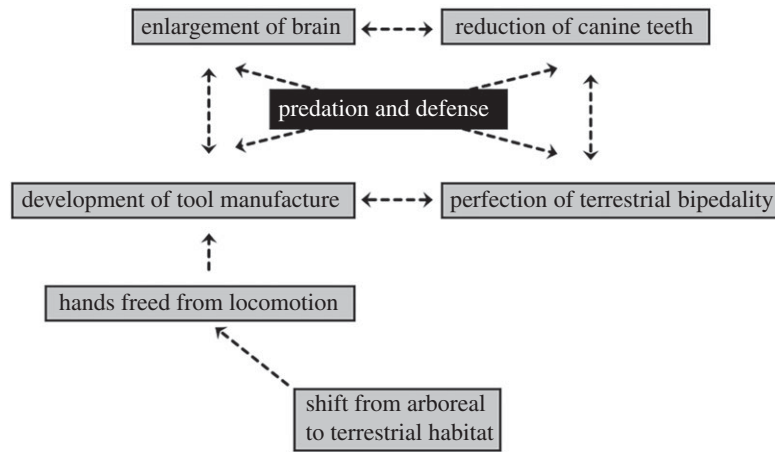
enlargement of brain

reduction of canine teeth

predation and defense

development of tool manufacture

perfection of terrestrial bipedality

hands freed from locomotion

shift from arboreal to terrestrial habitat